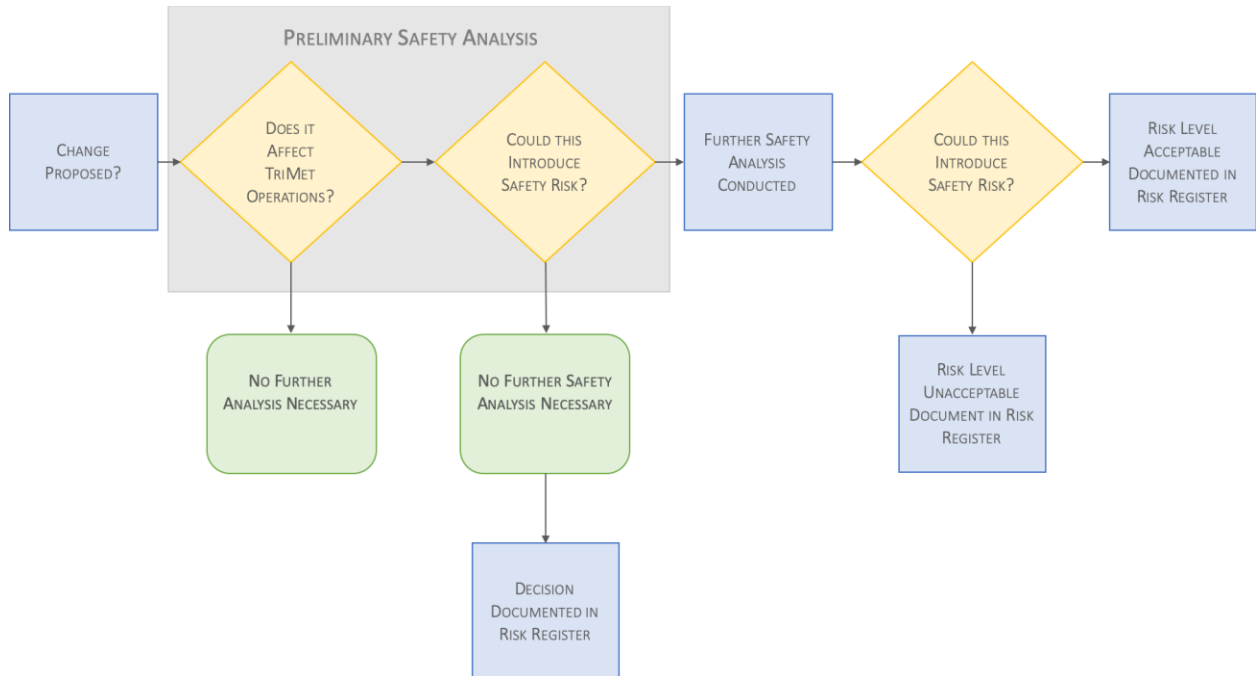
Preliminary Safety Analysis

Change Proposed?

Does it Affect TriMet Operations?

Could this Introduce Safety Risk?

Further Safety Analysis Conducted

Could this Introduce Safety Risk?

Risk Level Acceptable Documented in Risk Register

No Further Analysis Necessary

No Further Safety Analysis Necessary

Risk Level Unacceptable Document in Risk Register

Decision Documented in Risk Register